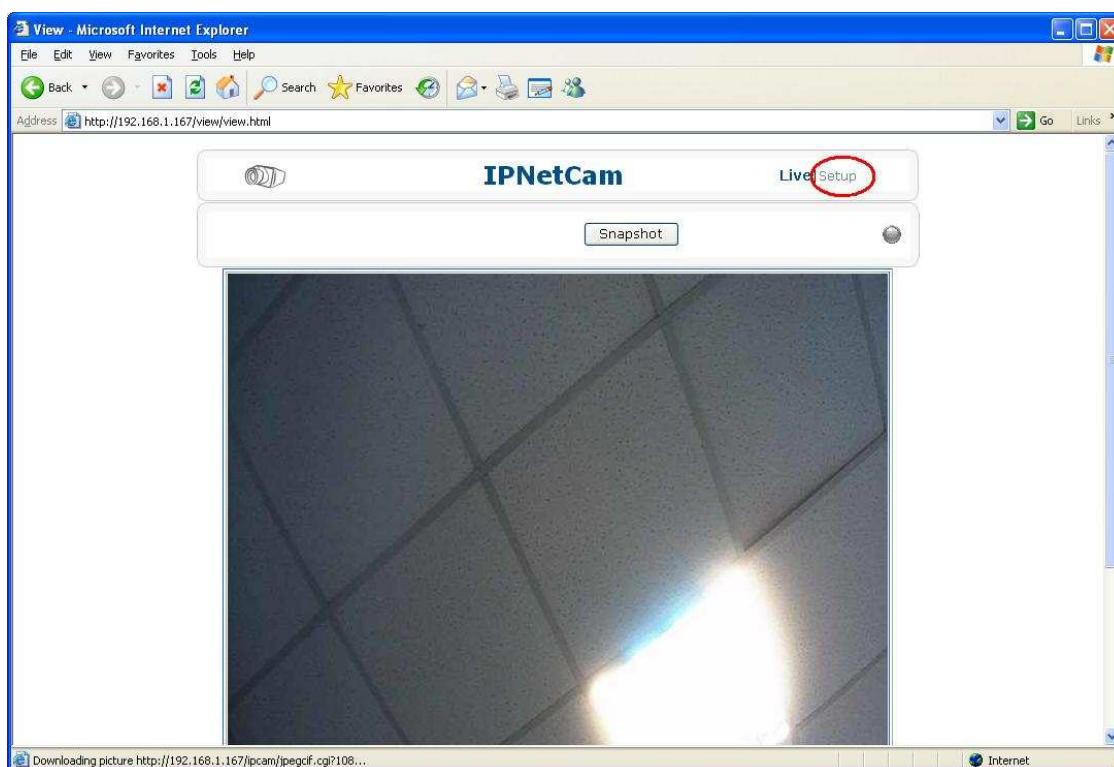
View - Microsoft Internet Explorer

File Edit View Favorites Tools Help

Back Search Favorites

Address http://192.168.1.167/view/view.html Go Links

IPNetCam

Live Setup

Snapshot

Downloading picture http://192.168.1.167/ipcam/jpegcif.cgi?108...

Internet